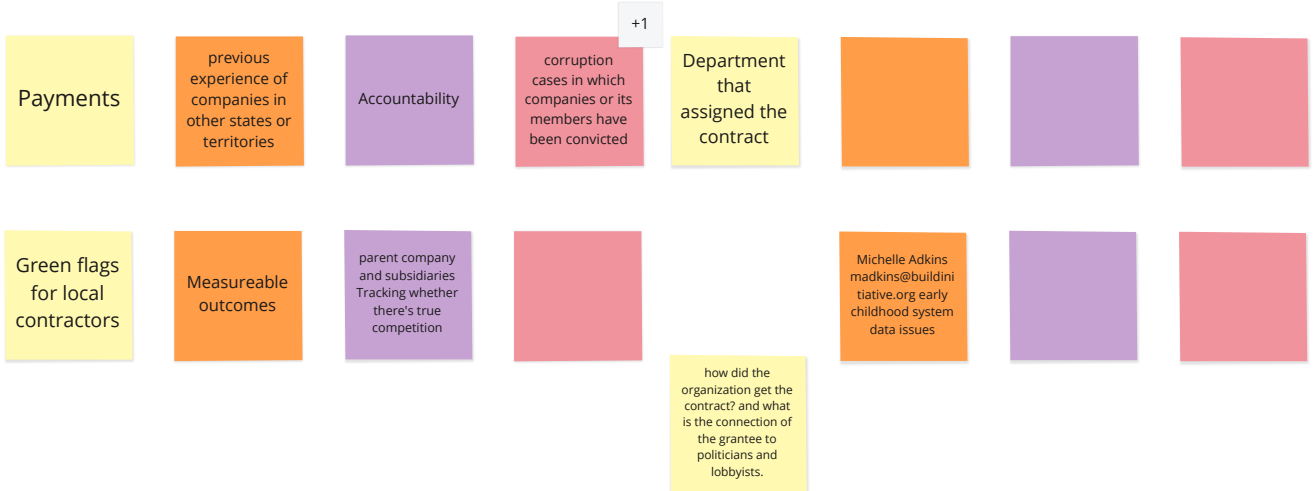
Payments

previous experience of companies in other states or territories

Accountability

+1

corruption cases in which companies or its members have been convicted

Department that assigned the contract

Green flags for local contractors

Measureable outcomes

parent company and subsidiaries Tracking whether there's true competition

Michelle Adkins madkins@buildinitiative.org early childhood system data issues

how did the organization get the contract? and what is the connection of the grantee to politicians and lobbyists.